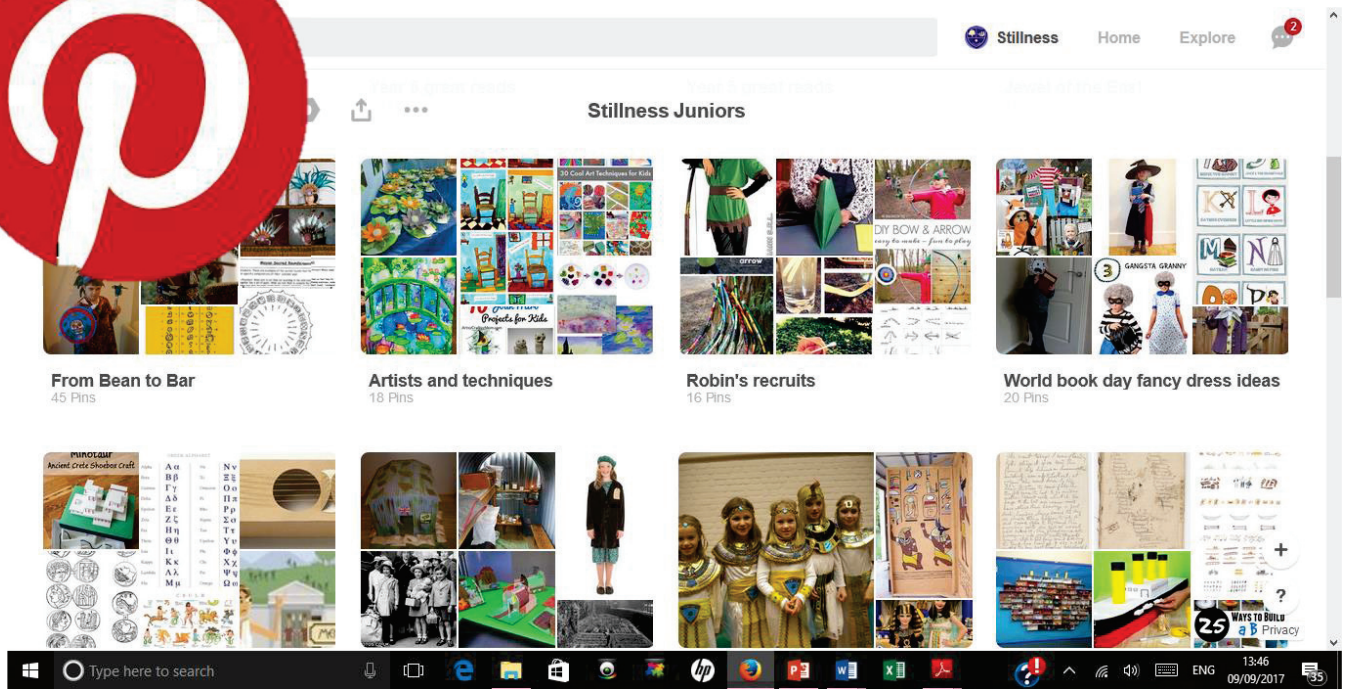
Stillness Home Explore 2

Stillness Juniors

From Bean to Bar
45 Pins

Artists and techniques
18 Pins

Robin's recruits
16 Pins

World book day fancy dress ideas
20 Pins

30 Cool Art Techniques for Kids

Projects for Kids

DIY BOW & ARROW

GANGSTA GRANNY

Minotaur
Ancient Crete Shoebox Craft

Ways to Build a B

Privacy

Type here to search

ENG 13:46 09/09/2017